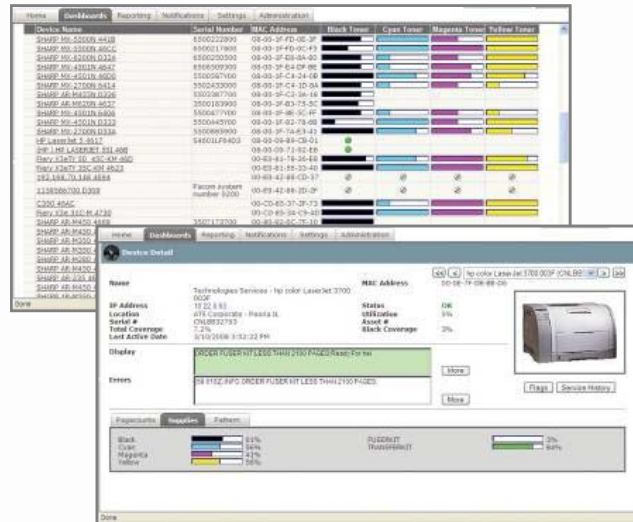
Home | Dashboards | Reporting | Notifications | Settings | Administration

| Device Name | Serial Number | MAC Address | Black Toner | Cyan Toner | Magenta Toner | Yellow Toner |
|---|---|---|---|---|---|---|
| SHARP MX-5000N 4418 | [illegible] | 08-00-37-FD-0E-3F | | | | |
| SHARP MX-5000N 48CC | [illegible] | 08-00-37-FD-0C-F3 | | | | |
| SHARP MX-6200N D334 | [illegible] | 08-00-37-E8-8A-80 | | | | |
| SHARP MX-4501N 4647 | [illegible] | 08-00-37-E4-DF-BE | | | | |
| SHARP MX-4501N 46D0 | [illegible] | 08-00-37-C4-24-08 | | | | |
| SHARP MX-2700N 5414 | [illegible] | 08-00-37-C1-1D-8A | | | | |
| SHARP AR-M450N D326 | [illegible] | 08-00-37-C2-36-18 | | | | |
| SHARP AR-M620N 4637 | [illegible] | 08-00-37-B3-75-8C | | | | |
| SHARP MX-4501N 6406 | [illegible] | 08-00-37-8E-5C-8F | | | | |
| SHARP MX-4501N D333 | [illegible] | 08-00-37-82-78-08 | | | | |
| SHARP MX-2700N D33A | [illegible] | 08-00-37-7A-E3-43 | | | | |
| HP LaserJet 5 4617 | S4601LF04D3 | 08-00-09-89-C8-01 | | | | |
| IHP LHP LASERJET 331486 | | 08-00-09-73-92-E8 | | | | |
| Rery k3a7Y 00 k3C-KM-46D | | 00-E0-81-76-36-E6 | | | | |
| Rery k3a7Y 00 KM 4623 | | 00-E0-81-55-33-40 | | | | |
| 192.168.70.186 4694 | | 00-00-42-66-CD-37 | | | | |
| 1336586700 D308 | Facom system number 0200 | 00-00-42-86-2D-2F | | | | |
| C350 46AC | | 00-C0-65-37-2F-73 | | | | |
| Rery k3e 311 M 4730 | | 00-C0-65-54-C9-40 | | | | |
| SHARP AR-M450 4889 | 5501173700 | 08-00-37-56-CF-10 | | | | |

Done

Home | Dashboards | Reporting | Notifications | Settings | Administration

Device Detail

hp color LaserJet 3700 003F (CNLB8

Name: Technologies Services - hp color LaserJet 3700 003F
MAC Address: 00-0E-7F-08-B8-0B
IP Address: 10.22.8.83
Status: OK
Location: ATS Corporate - Peoria IL
Utilization: 5%
Serial #: CNLB832793
Asset #:
Total Coverage: 7.2%
Black Coverage: 3%
Last Active Date: 3/10/2008 3:52:22 PM

Display: ORDER FUSER KIT LESS THAN 2100 PAGES Ready For txt

More

Errors: 59 810Z INFO ORDER FUSER KIT LESS THAN 2100 PAGES.

More

Flags | Service History

Pagecounts | Supplies | Pattern

Black 61%
Cyan 94%
Magenta 41%
Yellow 56%

FUSERKIT 3%
TRANSFERKIT 60%

Done